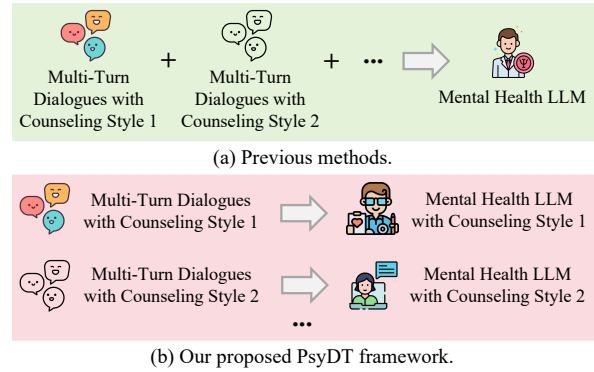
Multi-Turn Dialogues with Counseling Style 1

+

Multi-Turn Dialogues with Counseling Style 2

+ •••

Mental Health LLM

(a) Previous methods.

Multi-Turn Dialogues with Counseling Style 1

Mental Health LLM with Counseling Style 1

Multi-Turn Dialogues with Counseling Style 2

Mental Health LLM with Counseling Style 2

•••

(b) Our proposed PsyDT framework.